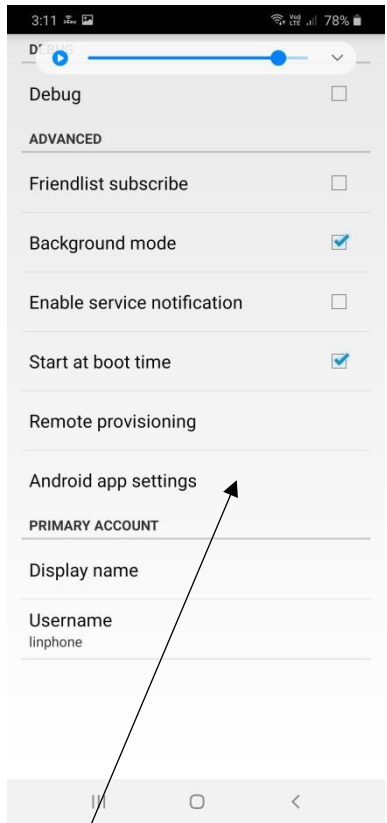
3:11 78%

D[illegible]

Debug

ADVANCED

Friendlist subscribe

Background mode

Enable service notification

Start at boot time

Remote provisioning

Android app settings

PRIMARY ACCOUNT

Display name

Username
linphone